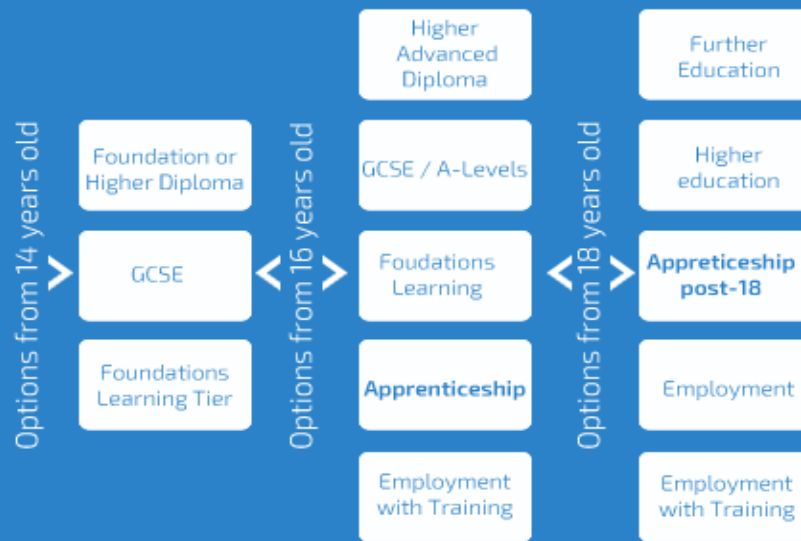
Options from 14 years old

Foundation or Higher Diploma

GCSE

Foundations Learning Tier

Options from 16 years old

Higher Advanced Diploma

GCSE / A-Levels

Foudations Learning

Apprenticeship

Employment with Training

Options from 18 years old

Further Education

Higher education

Appreticeship post-18

Employment

Employment with Training